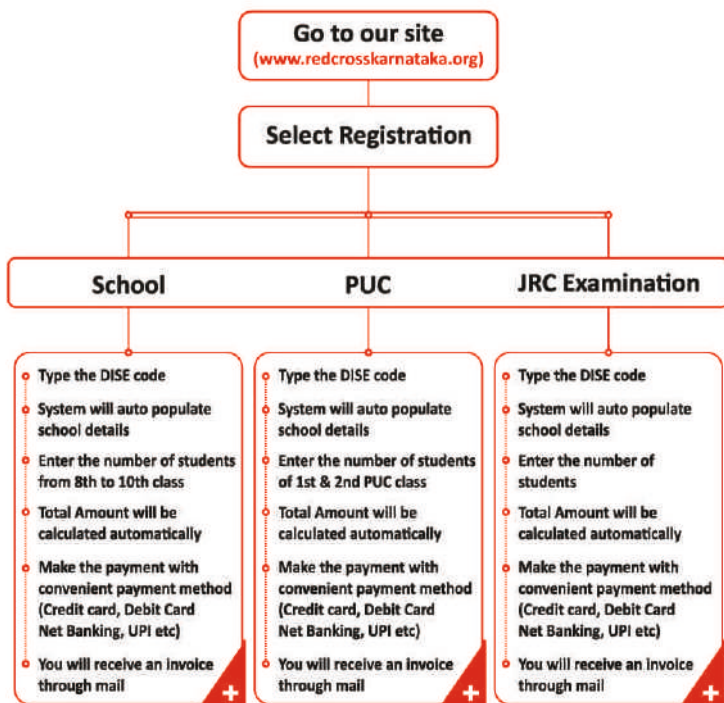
Go to our site
(www.redcrosskarnataka.org)

Select Registration

School

PUC

JRC Examination

Type the DISE code
System will auto populate school details
Enter the number of students from 8th to 10th class
Total Amount will be calculated automatically
Make the payment with convenient payment method (Credit card, Debit Card Net Banking, UPI etc)
You will receive an invoice through mail

Type the DISE code
System will auto populate school details
Enter the number of students of 1st & 2nd PUC class
Total Amount will be calculated automatically
Make the payment with convenient payment method (Credit card, Debit Card Net Banking, UPI etc)
You will receive an invoice through mail

Type the DISE code
System will auto populate school details
Enter the number of students
Total Amount will be calculated automatically
Make the payment with convenient payment method (Credit card, Debit Card Net Banking, UPI etc)
You will receive an invoice through mail